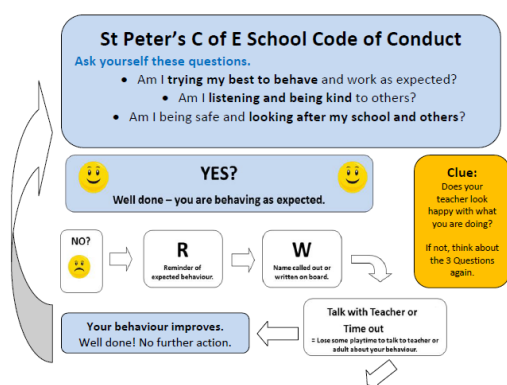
St Peter's C of E School Code of Conduct

Ask yourself these questions.

• Am I trying my best to behave and work as expected?
• Am I listening and being kind to others?
• Am I being safe and looking after my school and others?

YES?

Well done – you are behaving as expected.

Clue:
Does your teacher look happy with what you are doing?

If not, think about the 3 Questions again.

NO?

R
Reminder of expected behaviour.

W
Name called out or written on board.

Talk with Teacher or Time out
= Lose some playtime to talk to teacher or adult about your behaviour.

Your behaviour improves.
Well done! No further action.